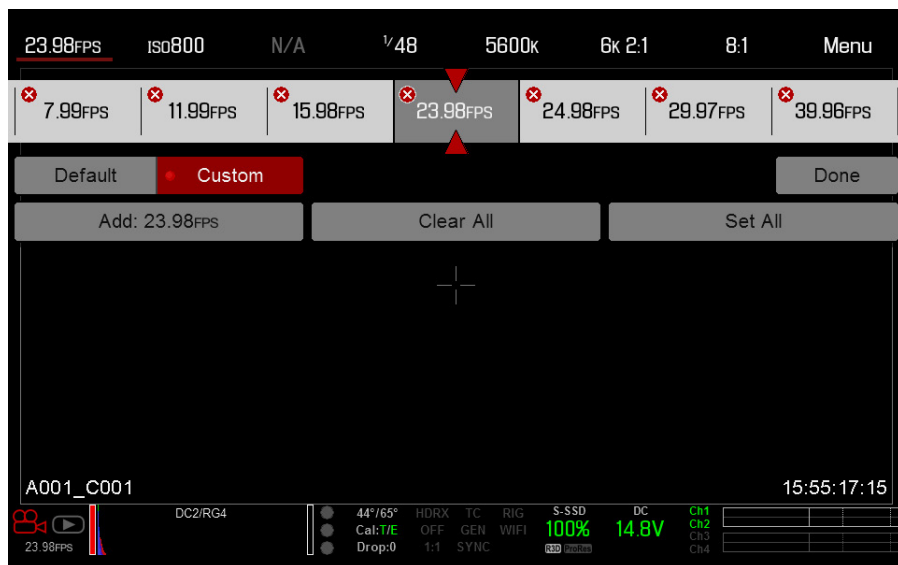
23.98FPS ISO800 N/A $^1/48$ 5600K 6K 2:1 8:1 Menu

7.99FPS 11.99FPS 15.98FPS 23.98FPS 24.98FPS 29.97FPS 39.96FPS

Default Custom Done

Add: 23.98FPS Clear All Set All

A001_C001 15:55:17:15

23.98FPS DC2/RG4

44°/65° Cal:T/E Drop:0

HDRX OFF 1:1

TC GEN SYNC

RIG WIFI

S-SSD 100% R3D ProRes

DC 14.8V

Ch1 Ch2 Ch3 Ch4